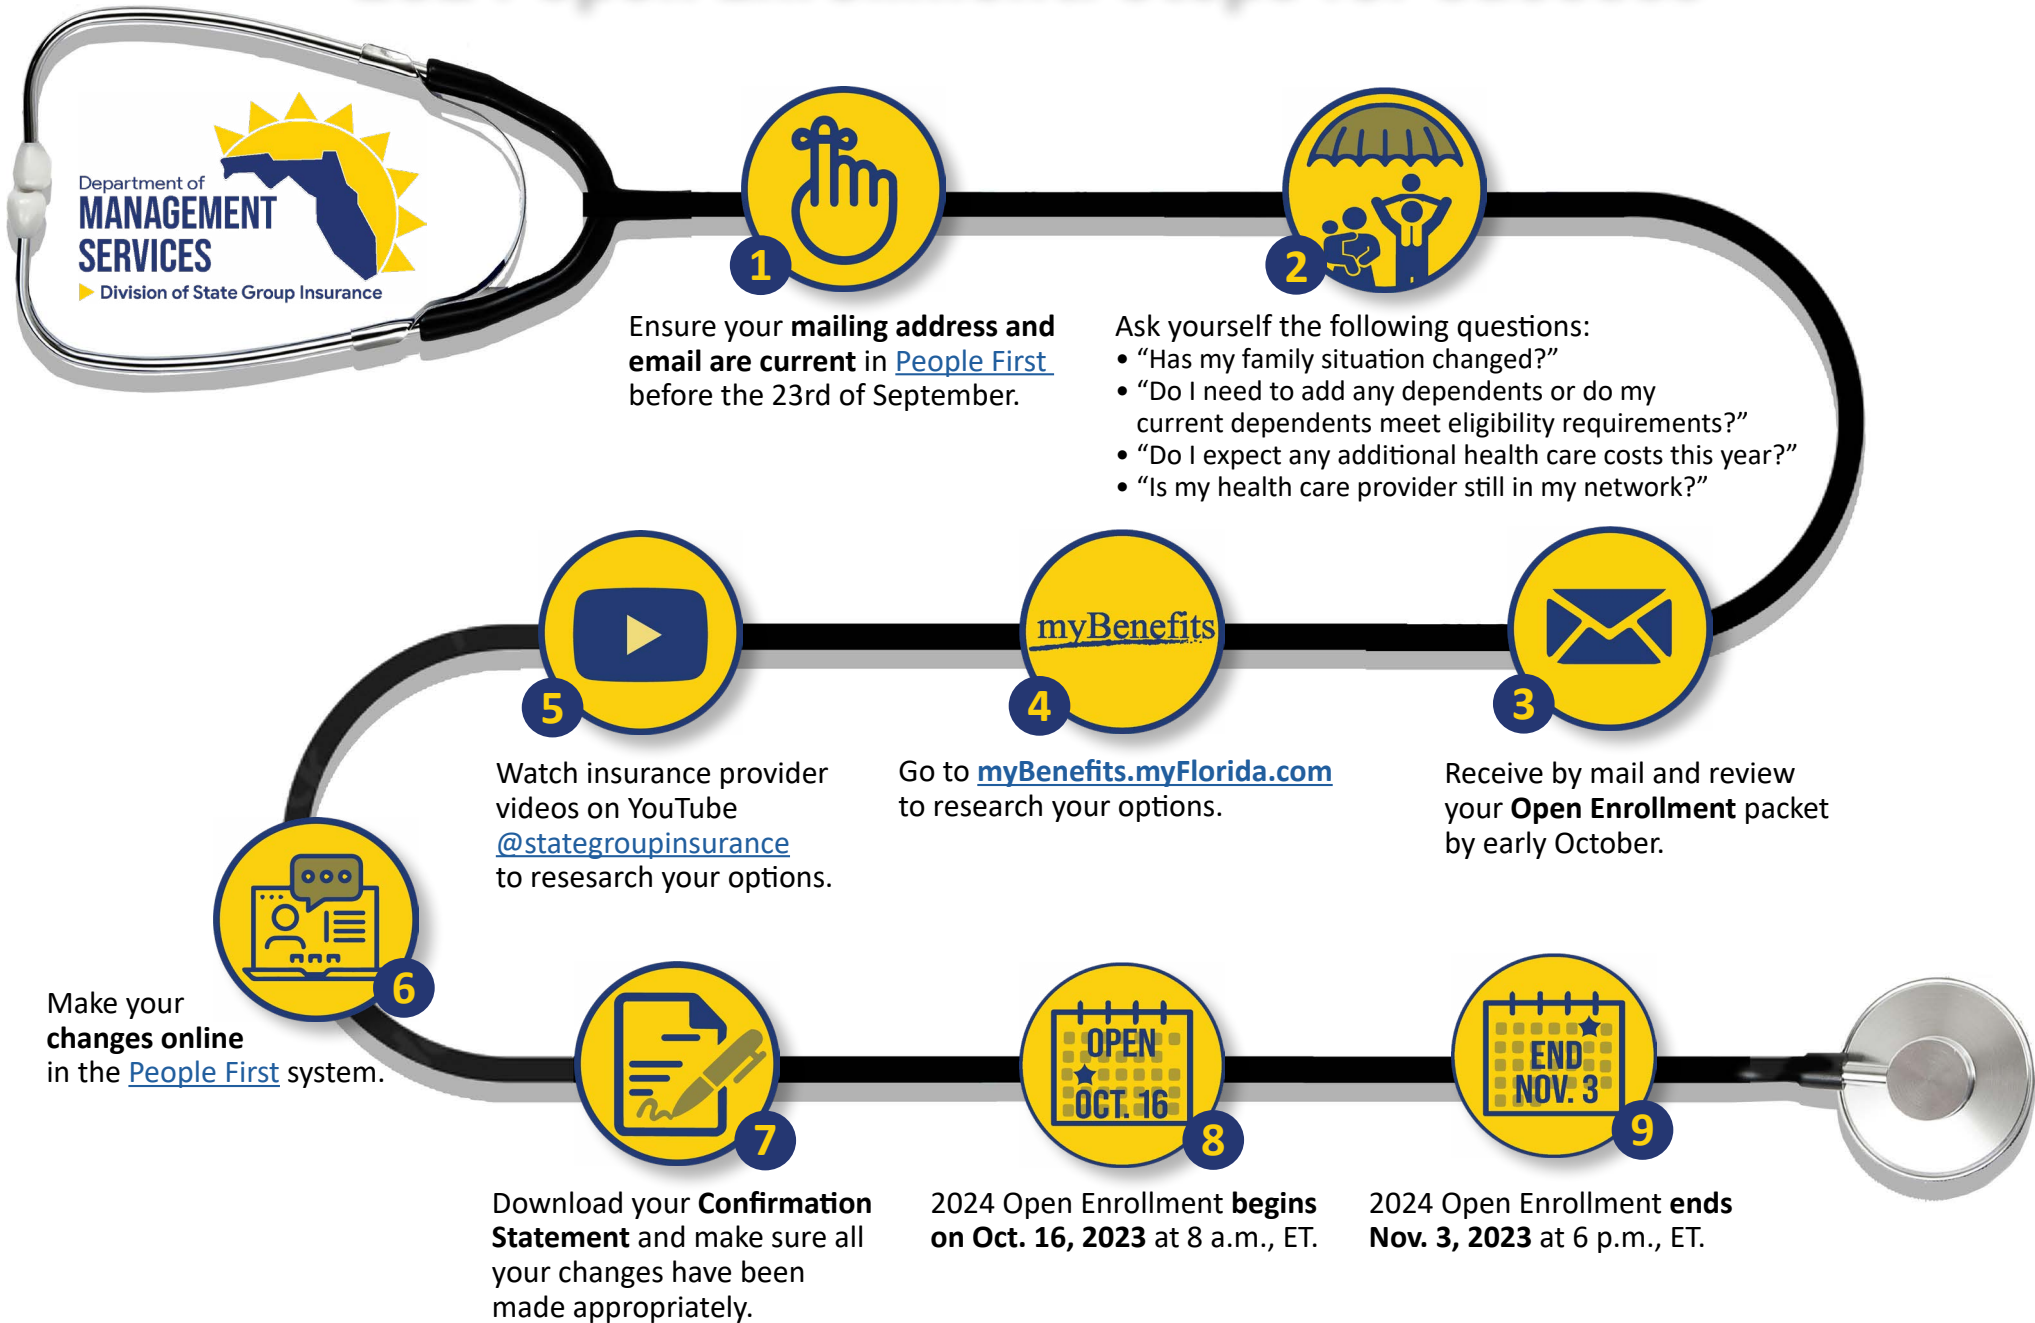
Department of
MANAGEMENT SERVICES
Division of State Group Insurance

1

Ensure your **mailing address and email are current** in People First before the 23rd of September.

2

Ask yourself the following questions:
• “Has my family situation changed?”
• “Do I need to add any dependents or do my current dependents meet eligibility requirements?”
• “Do I expect any additional health care costs this year?”
• “Is my health care provider still in my network?”

3

Receive by mail and review your **Open Enrollment** packet by early October.

myBenefits

4

Go to myBenefits.myFlorida.com to research your options.

5

Watch insurance provider videos on YouTube @stategroupinsurance to resesarch your options.

6

Make your **changes online** in the People First system.

7

Download your **Confirmation Statement** and make sure all your changes have been made appropriately.

OPEN OCT. 16

8

2024 Open Enrollment **begins on Oct. 16, 2023** at 8 a.m., ET.

END NOV. 3

9

2024 Open Enrollment **ends Nov. 3, 2023** at 6 p.m., ET.